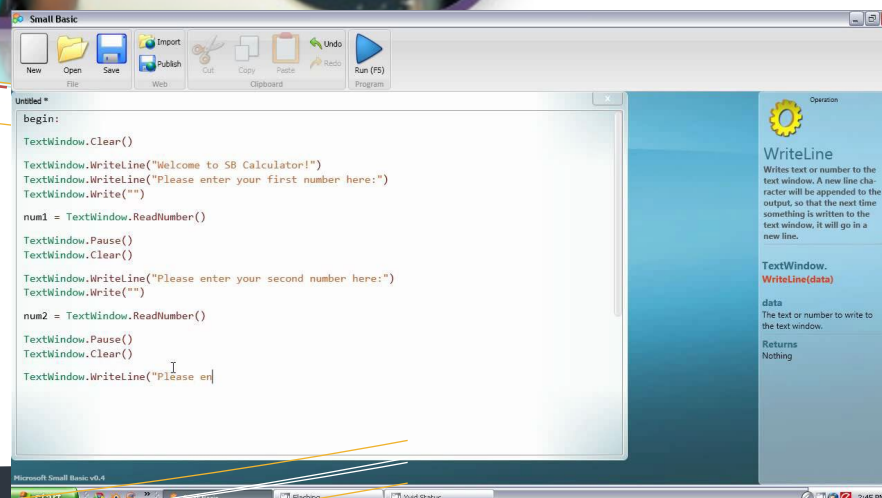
Small Basic

New Open Save
File
Import Publish
Web
Cut Copy Paste Undo Redo
Clipboard
Run (F5)
Program

Untitled *

begin:

TextWindow.Clear()

TextWindow.WriteLine("Welcome to SB Calculator!")
TextWindow.WriteLine("Please enter your first number here:")
TextWindow.Write("")

num1 = TextWindow.ReadNumber()

TextWindow.Pause()
TextWindow.Clear()

TextWindow.WriteLine("Please enter your second number here:")
TextWindow.Write("")

num2 = TextWindow.ReadNumber()

TextWindow.Pause()
TextWindow.Clear()

TextWindow.WriteLine("Please en

Operation

WriteLine

Writes text or number to the text window. A new line character will be appended to the output, so that the next time something is written to the text window, it will go in a new line.

TextWindow.
WriteLine(data)

data
The text or number to write to the text window.

Returns
Nothing

Microsoft Small Basic v0.4